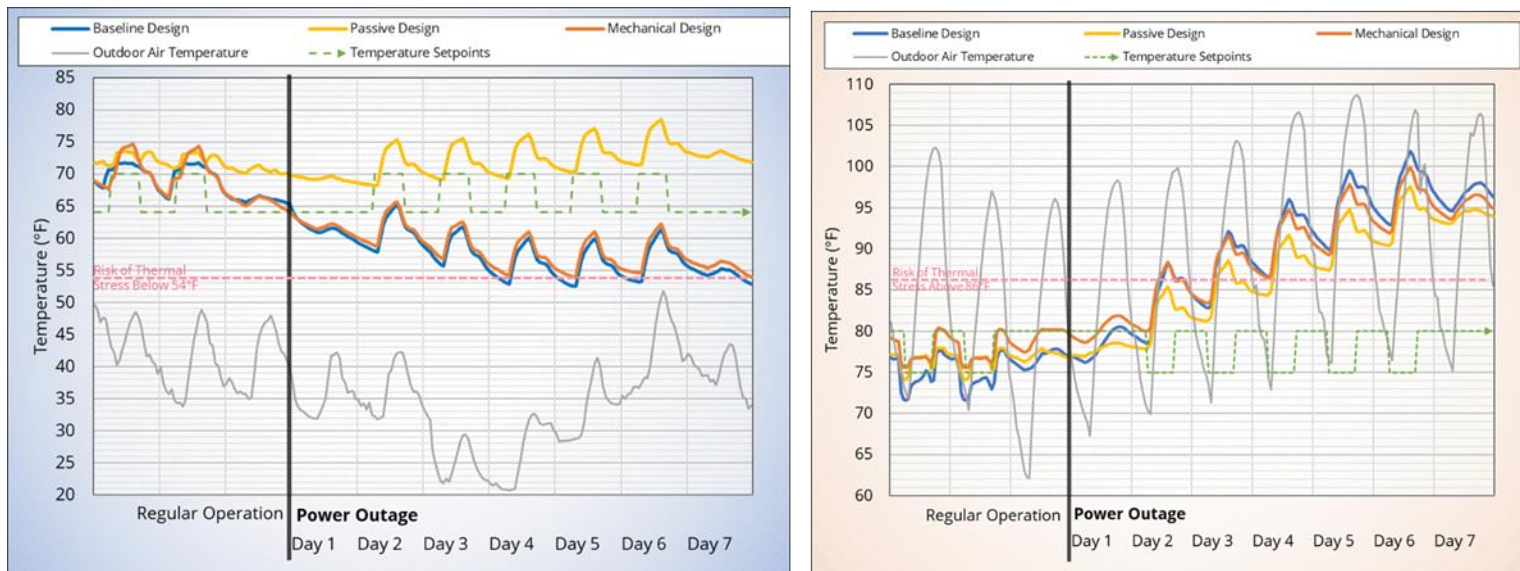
Baseline Design
Passive Design
Mechanical Design
Outdoor Air Temperature
Temperature Setpoints

Temperature (°F)

85
80
75
70
65
60
55
50
45
40
35
30
25
20

Risk of Thermal Stress Below 54°F

Regular Operation
Power Outage
Day 1
Day 2
Day 3
Day 4
Day 5
Day 6
Day 7

Baseline Design
Passive Design
Mechanical Design
Outdoor Air Temperature
Temperature Setpoints

Temperature (°F)

110
105
100
95
90
85
80
75
70
65
60

Risk of Thermal Stress Above 86°F

Regular Operation
Power Outage
Day 1
Day 2
Day 3
Day 4
Day 5
Day 6
Day 7